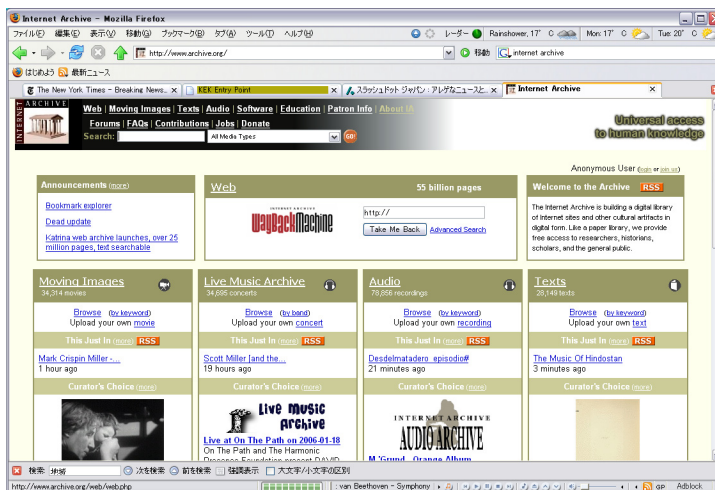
Internet Archive - Mozilla Firefox

ファイル(F) 編集(E) 表示(V) 移動(G) ブックマーク(B) タブ(A) ツール(T) ヘルプ(H)

レーダー Rainshower, 17° C Mon: 17° C Tue: 20° C

http://www.archive.org/ 移動 internet archive

はじめよう 最新ニュース

The New York Times - Breaking News... KEK Entry Point スラッシュドット ジャパン : アレゲなニュースと... Internet Archive

INTERNET ARCHIVE

Web | Moving Images | Texts | Audio | Software | Education | Patron Info | About IA

Forums | FAQs | Contributions | Jobs | Donate

Search: All Media Types GO

Universal access to human knowledge

Anonymous User (login or join us)

Announcements (more)

Bookmark explorer

Dead update

Katrina web archive launches, over 25 million pages, text searchable

Web 55 billion pages

INTERNET ARCHIVE WayBackMachine

http://

Take Me Back Advanced Search

Welcome to the Archive RSS

The Internet Archive is building a digital library of Internet sites and other cultural artifacts in digital form. Like a paper library, we provide free access to researchers, historians, scholars, and the general public.

Moving Images 34,314 movies

Browse (by keyword)

Upload your own movie

This Just In (more) RSS

Mark Crispin Miller -...

1 hour ago

Curator's Choice (more)

Live Music Archive 34,695 concerts

Browse (by band)

Upload your own concert

This Just In (more) RSS

Scott Miller [and the...

19 hours ago

Curator's Choice (more)

Live Music Archive

Live at On The Path on 2006-01-18

On The Path and The Harmonic

Audio 78,856 recordings

Browse (by keyword)

Upload your own recording

This Just In (more) RSS

Desdelmatadero_episodio#

21 minutes ago

Curator's Choice (more)

INTERNET ARCHIVE AUDIO ARCHIVE

M 'Grund - Orange Album

Texts 28,149 texts

Browse (by keyword)

Upload your own text

This Just In (more) RSS

The Music Of Hindostan

3 minutes ago

Curator's Choice (more)

検索: 検索 次を検索 前を検索 強調表示 大文字/小文字の区別

http://www.archive.org/web/web.php

van Beethoven - Symphony

Adblock